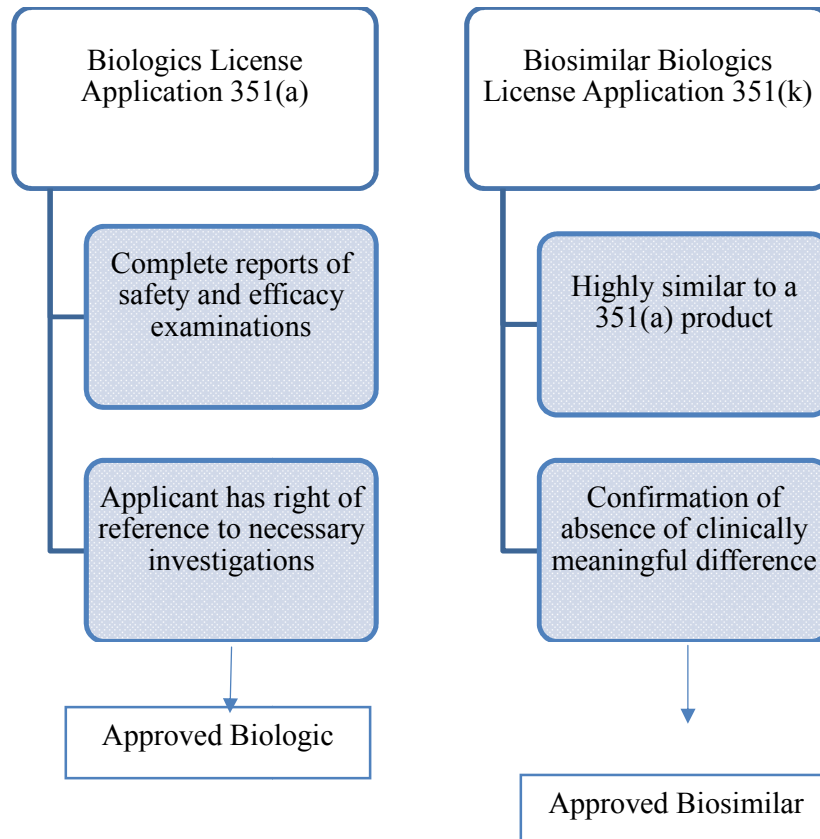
Biologics License Application 351(a)

Complete reports of safety and efficacy examinations

Applicant has right of reference to necessary investigations

Approved Biologic

Biosimilar Biologics License Application 351(k)

Highly similar to a 351(a) product

Confirmation of absence of clinically meaningful difference

Approved Biosimilar